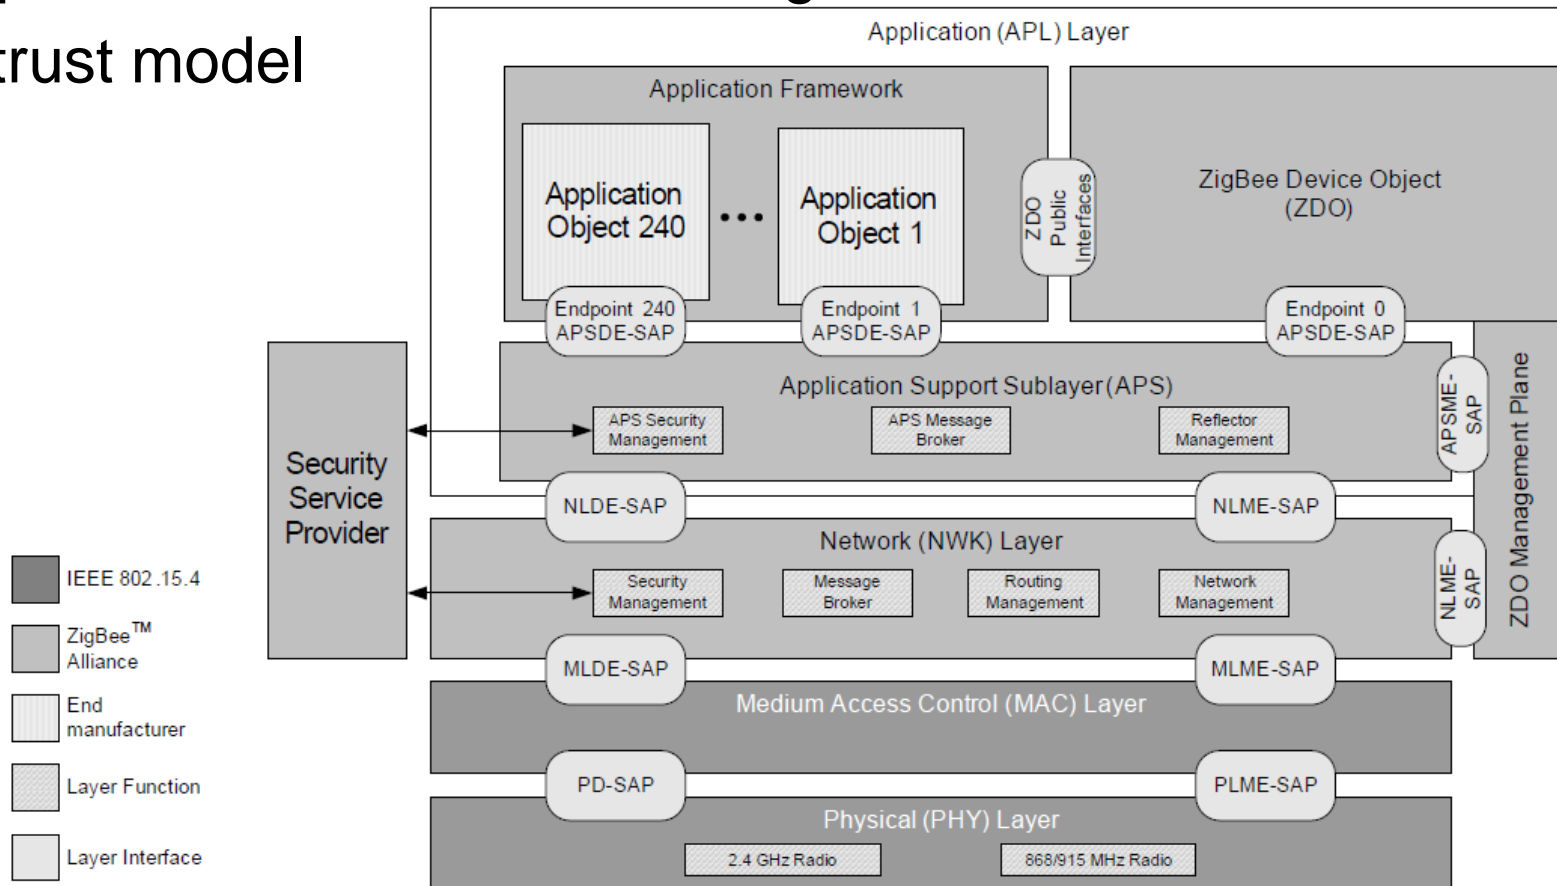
trust model

Application (APL) Layer

Application Framework

Application Object 240

...

Application Object 1

ZDO Public Interfaces

ZigBee Device Object (ZDO)

Endpoint 240 APSDE-SAP

Endpoint 1 APSDE-SAP

Endpoint 0 APSDE-SAP

Application Support Sublayer (APS)

APS Security Management

APS Message Broker

Reflector Management

APSME-SAP

ZDO Management Plane

Security Service Provider

NLDE-SAP

NLME-SAP

Network (NWK) Layer

Security Management

Message Broker

Routing Management

Network Management

NLME-SAP

MLDE-SAP

MLME-SAP

Medium Access Control (MAC) Layer

PD-SAP

PLME-SAP

Physical (PHY) Layer

2.4 GHz Radio

868/915 MHz Radio

IEEE 802.15.4

ZigBee™ Alliance

End manufacturer

Layer Function

Layer Interface